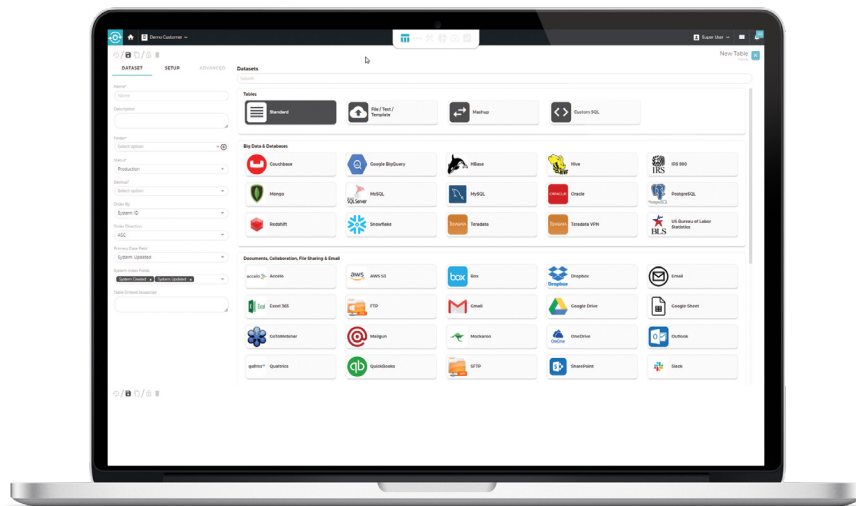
Demo Customer
Super User
New Table
DATASET SETUP ADVANCED
Datasets
Search
Name*
Name
Description
Folder*
Select option
Status*
Production
Method*
Select option
Order By
System ID
Order Direction
ASC
Primary Date Field
System Updated
System Index Fields
System Created × System Updated ×
Table Entries Remarks
Tables
Standard
File / Text / Template
Mashup
Custom SQL
Big Data & Databases
Couchbase
Google BigQuery
HBase
Hive
IRS 990
Mongo
MsSQL
MySQL
Oracle
PostgreSQL
Redshift
Snowflake
Teradata
Teradata VPN
US Bureau of Labor Statistics
Documents, Collaboration, File Sharing & Email
Accelo
AWS S3
Box
Dropbox
Email
Excel 365
FTP
Gmail
Google Drive
Google Sheet
GoToWebinar
Mailgun
Modoarea
OneDrive
Outlook
Qualtrics
QuickBooks
SFTP
SharePoint
Slack